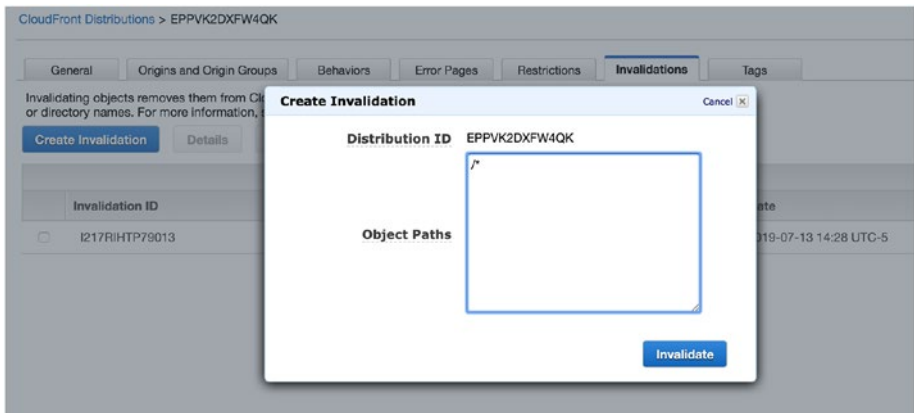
CloudFront Distributions > EPPVK2DXFW4QK

General | Origins and Origin Groups | Behaviors | Error Pages | Restrictions | Invalidations | Tags

Invalidating objects removes them from Cl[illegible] or directory names. For more information, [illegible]

Create Invalidation | Details

Invalidation ID

I217RIHTP79013

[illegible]ate

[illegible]19-07-13 14:28 UTC-5

Create Invalidation

Cancel

Distribution ID EPPVK2DXFW4QK

Object Paths

/*

Invalidate